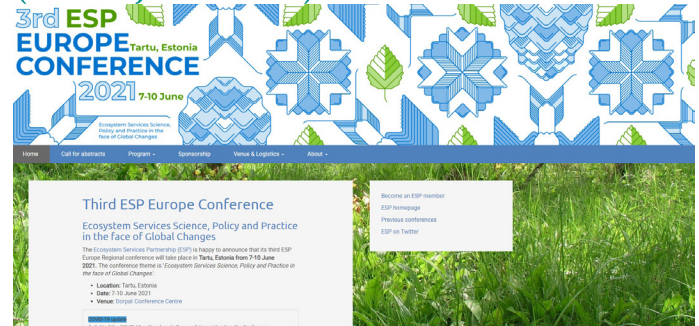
3rd ESP
EUROPE Tartu, Estonia
CONFERENCE
2021 7-10 June

Ecosystem Services Science, Policy and Practice in the face of Global Changes

Home
Call for abstracts
Program
Sponsorship
Venue & Logistics
About

Third ESP Europe Conference

Ecosystem Services Science, Policy and Practice in the face of Global Changes

The Ecosystem Services Partnership (ESP) is happy to announce that its third ESP Europe Regional conference will take place in Tartu, Estonia from 7-10 June 2021. The conference theme is 'Ecosystem Services Science, Policy and Practice in the face of Global Changes.'

- Location: Tartu, Estonia
- Date: 7-10 June 2021
- Venue: Dorpat Conference Centre

COVID-19 update
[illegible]

Become an ESP member
ESP homepage
Previous conferences
ESP on Twitter